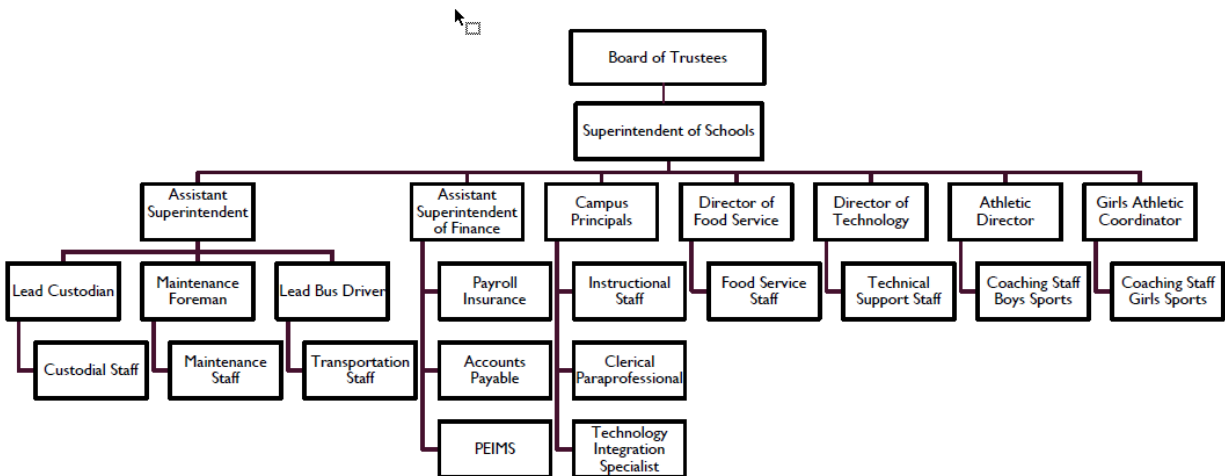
Board of Trustees

Superintendent of Schools

Assistant Superintendent

Lead Custodian

Custodial Staff

Maintenance Foreman

Maintenance Staff

Lead Bus Driver

Transportation Staff

Assistant Superintendent of Finance

Payroll Insurance

Accounts Payable

PEIMS

Campus Principals

Instructional Staff

Clerical Paraprofessional

Technology Integration Specialist

Director of Food Service

Food Service Staff

Director of Technology

Technical Support Staff

Athletic Director

Coaching Staff Boys Sports

Girls Athletic Coordinator

Coaching Staff Girls Sports